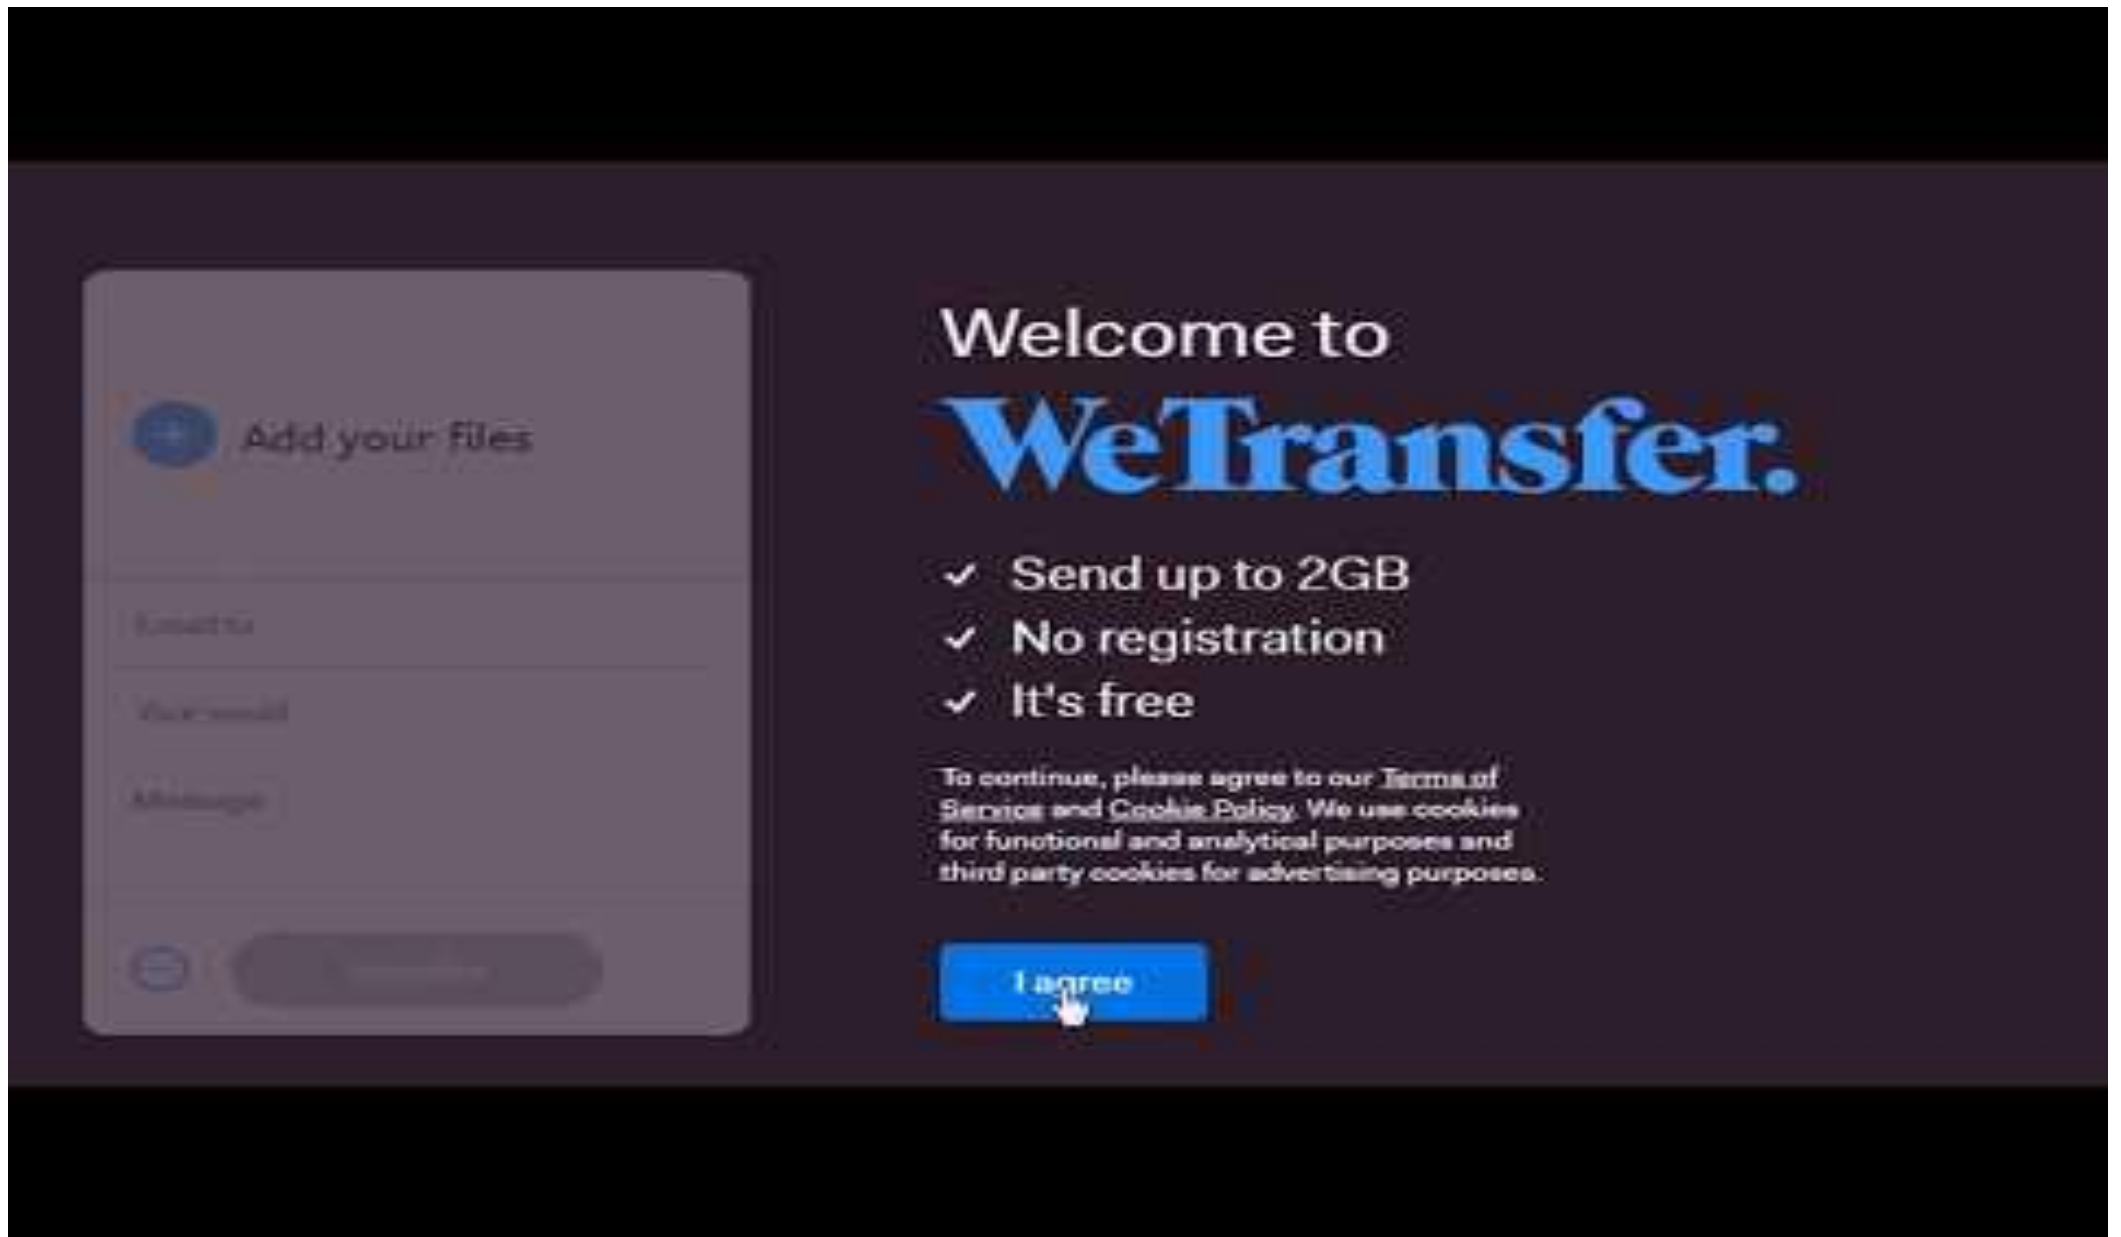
Add your files

Email to

Your email

Message

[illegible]

Welcome to

WeTransfer.

✓ Send up to 2GB
✓ No registration
✓ It's free

To continue, please agree to our Terms of Service and Cookie Policy. We use cookies for functional and analytical purposes and third party cookies for advertising purposes.

I agree